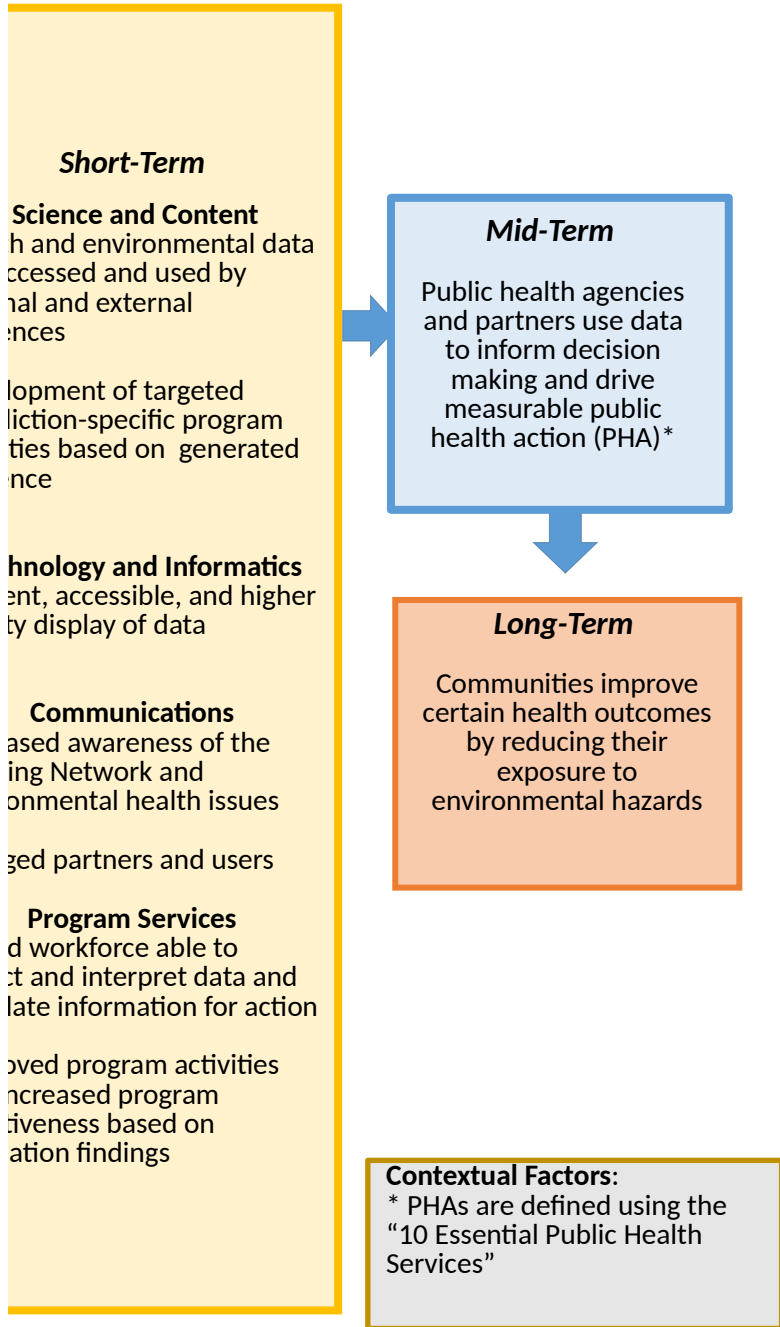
Short-Term

Science and Content
h and environmental data ccessed and used by nal and external ences

lopment of targeted liction-specific program ties based on generated ence

hnology and Informatics
ent, accessible, and higher ty display of data

Communications
ased awareness of the ing Network and onmental health issues

ged partners and users

Program Services
d workforce able to ct and interpret data and late information for action

oved program activities ncreased program tiveness based on ation findings

Mid-Term

Public health agencies and partners use data to inform decision making and drive measurable public health action (PHA)*

Long-Term

Communities improve certain health outcomes by reducing their exposure to environmental hazards

Contextual Factors:
* PHAs are defined using the “10 Essential Public Health Services”